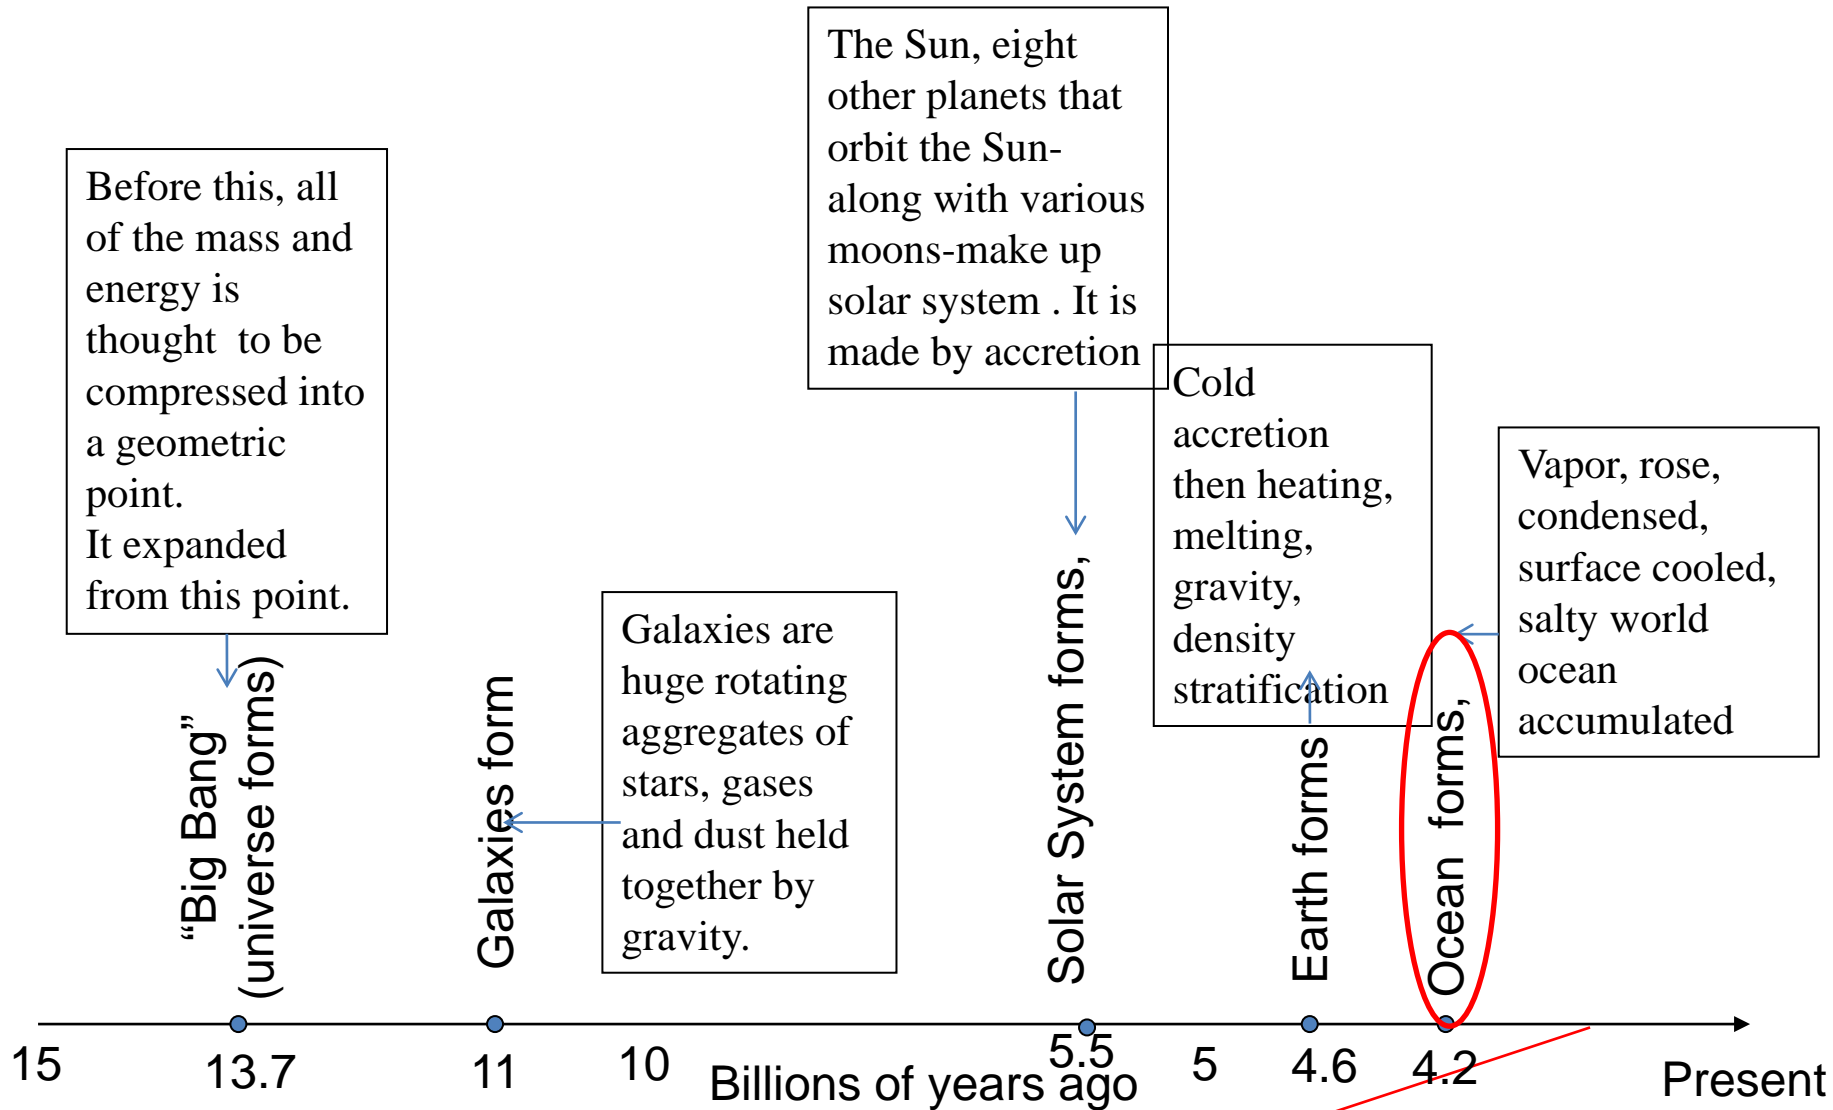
Before this, all of the mass and energy is thought to be compressed into a geometric point.
It expanded from this point.

"Big Bang" (universe forms)

Galaxies form

Galaxies are huge rotating aggregates of stars, gases and dust held together by gravity.

The Sun, eight other planets that orbit the Sun- along with various moons-make up solar system . It is made by accretion

Solar System forms,

Cold accretion then heating, melting, gravity, density stratification

Earth forms

Ocean forms,

Vapor, rose, condensed, surface cooled, salty world ocean accumulated

15 13.7 11 10 Billions of years ago 5.5 5 4.6 4.2 Present